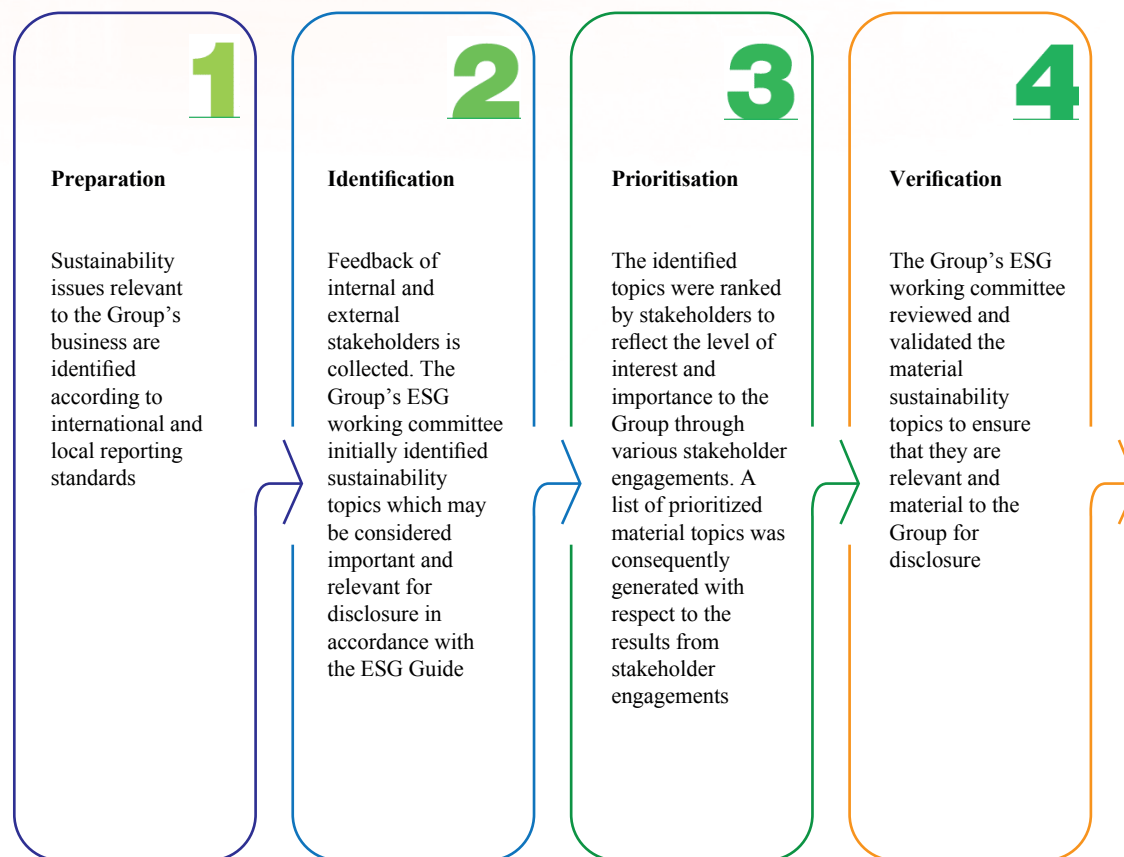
1

Preparation

Sustainability issues relevant to the Group's business are identified according to international and local reporting standards

2

Identification

Feedback of internal and external stakeholders is collected. The Group's ESG working committee initially identified sustainability topics which may be considered important and relevant for disclosure in accordance with the ESG Guide

3

Prioritisation

The identified topics were ranked by stakeholders to reflect the level of interest and importance to the Group through various stakeholder engagements. A list of prioritized material topics was consequently generated with respect to the results from stakeholder engagements

4

Verification

The Group's ESG working committee reviewed and validated the material sustainability topics to ensure that they are relevant and material to the Group for disclosure